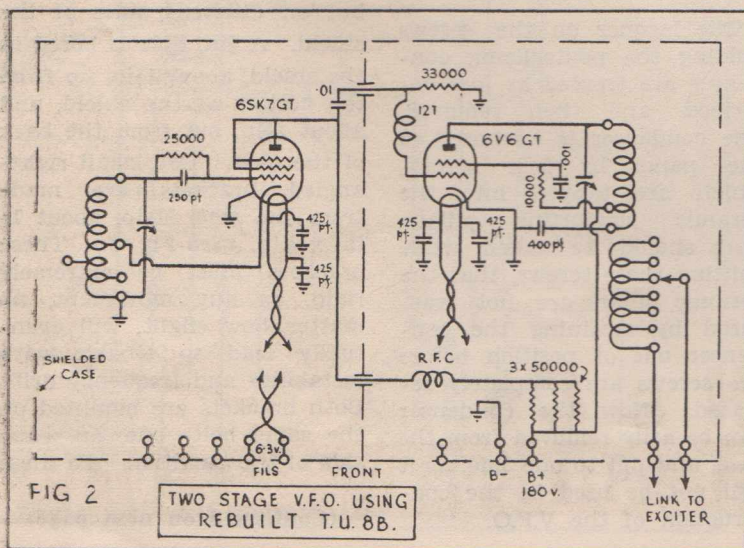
33000

6SK7GT

.01

12T

6V6 GT

25000

250 pf

.001

10000

425 pf.

425 pf.

425 pf.

425 pf.

400 pf.

SHIELDED CASE

R.F.C

3 x 50000

6.3v.

FILS

FRONT

B-

B+ 180 v.

FIG 2

TWO STAGE V.F.O. USING REBUILT T.U. 8B.

LINK TO EXCITER